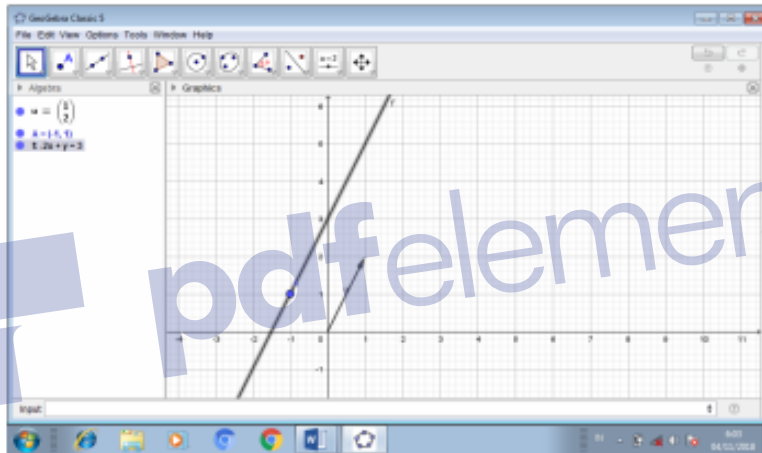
GeoGebra Classic 5

File Edit View Options Tools Window Help

a=2

Algebra

Graphics

$u = \begin{pmatrix} 1 \\ 2 \end{pmatrix}$

A = (-1, 1)

f: -2x + y = 3

f

8

6

4

2

-4 -3 -2 -1 0 1 2 3 4 5 6 7 8 9 10 11

-1

pdfelemen

Input:

6:03
04/01/2018